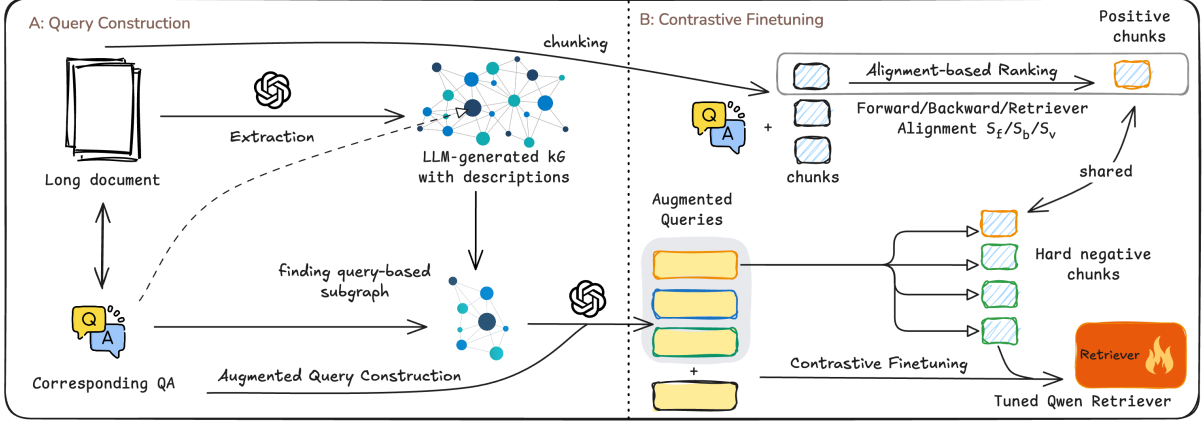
A: Query Construction

Long document

Extraction

LLM-generated kG with descriptions

finding query-based subgraph

Q A

Corresponding QA

Augmented Query Construction

chunking

B: Contrastive Finetuning

Positive chunks

Alignment-based Ranking

Forward/Backward/Retriever Alignment $S_f/S_b/S_v$

Q A

+

chunks

shared

Augmented Queries

Hard negative chunks

+

Contrastive Finetuning

Retriever

Tuned Qwen Retriever